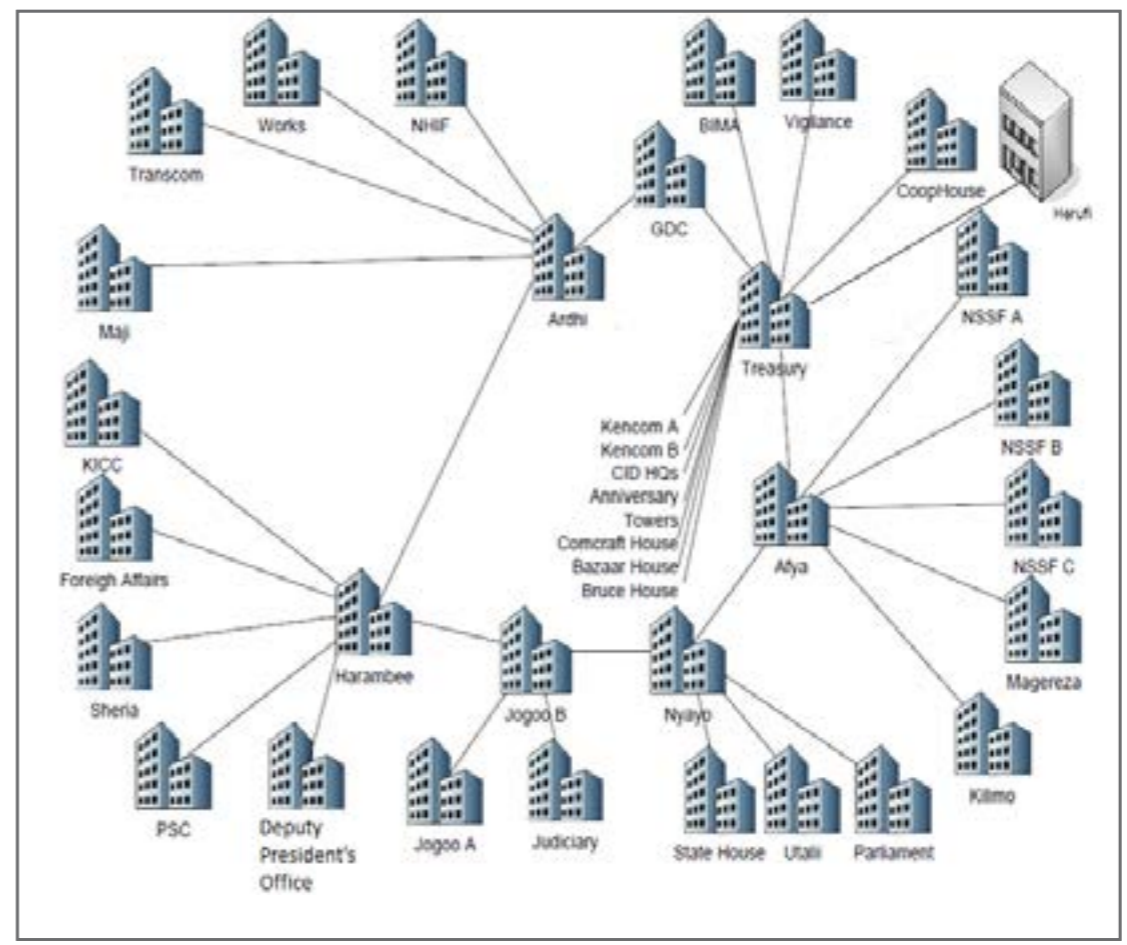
Works

NHIF

BIMA

Vigilance

Transcom

CoopHouse

Harufi

GDC

Maji

Ardhi

NSSF A

Treasury

KICC

Kencom A
Kencom B
CID HQs
Anniversary
Towers
Comcraft House
Bazaar House
Bruce House

NSSF B

Foreign Affairs

Afya

NSSF C

Harambee

Sheria

Magereza

Jogoo B

Nyayo

PSC

Deputy President's Office

Jogoo A

Judiciary

State House

Utalii

Parliament

Kilimo